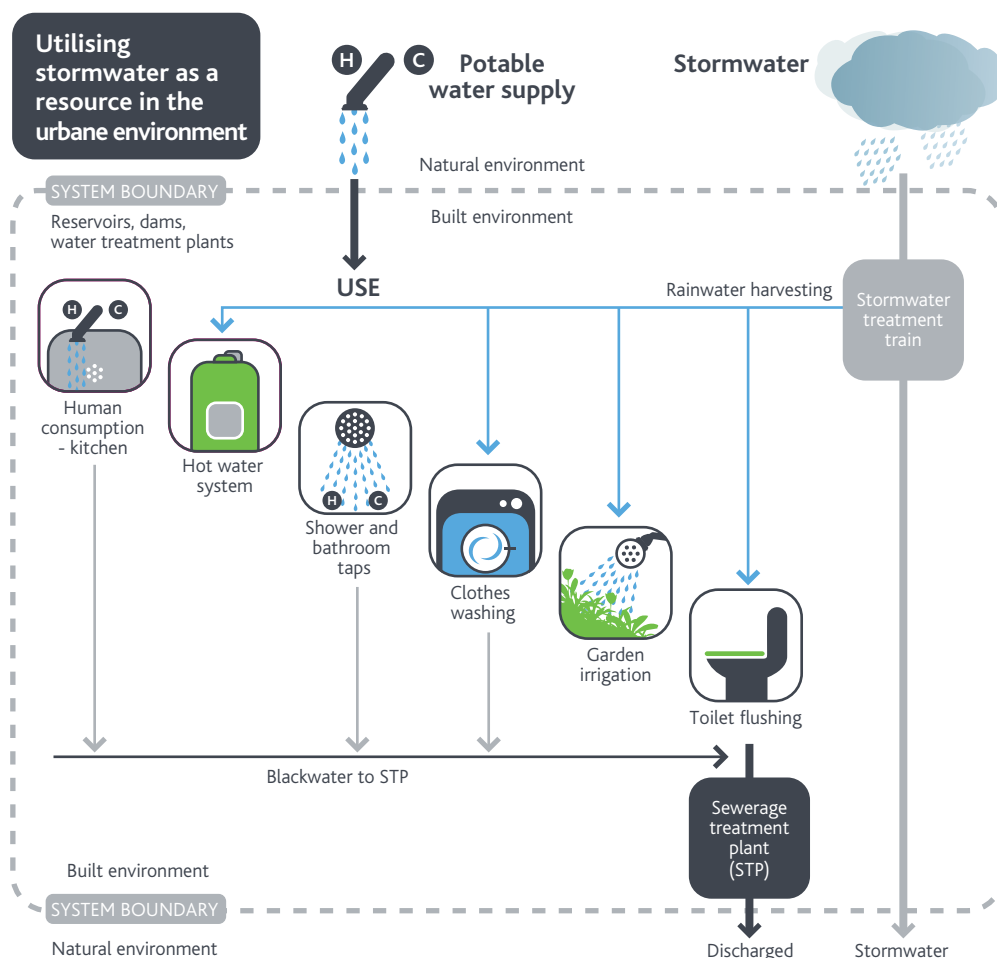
Utilising stormwater as a resource in the urbane environment

H C Potable water supply

Stormwater

Natural environment

SYSTEM BOUNDARY

Reservoirs, dams, water treatment plants

Built environment

USE

Rainwater harvesting

Stormwater treatment train

H C

Human consumption - kitchen

Hot water system

Shower and bathroom taps

H C

Clothes washing

Garden irrigation

Toilet flushing

Blackwater to STP

Sewerage treatment plant (STP)

Built environment

SYSTEM BOUNDARY

Natural environment

Discharged

Stormwater